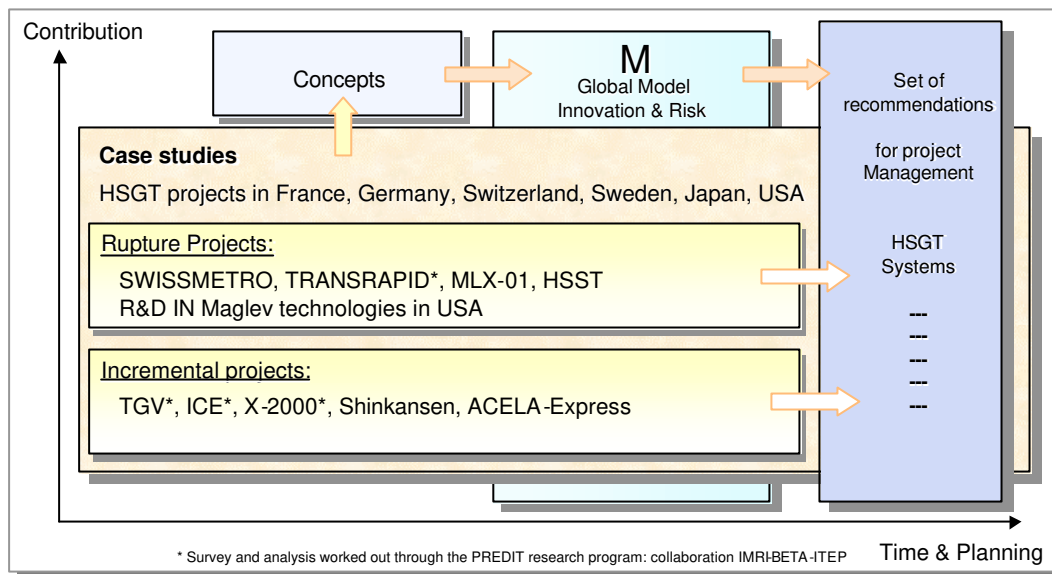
Contribution

Concepts

M
Global Model
Innovation & Risk

Set of recommendations

for project Management

HSGT Systems

---
---
---
---
---

Case studies

HSGT projects in France, Germany, Switzerland, Sweden, Japan, USA

Rupture Projects:

SWISSMETRO, TRANSRAPID*, MLX-01, HSST
R&D IN Maglev technologies in USA

Incremental projects:

TGV*, ICE*, X-2000*, Shinkansen, ACELA-Express

* Survey and analysis worked out through the PREDIT research program: collaboration IMRI-BETA-ITEP

Time & Planning